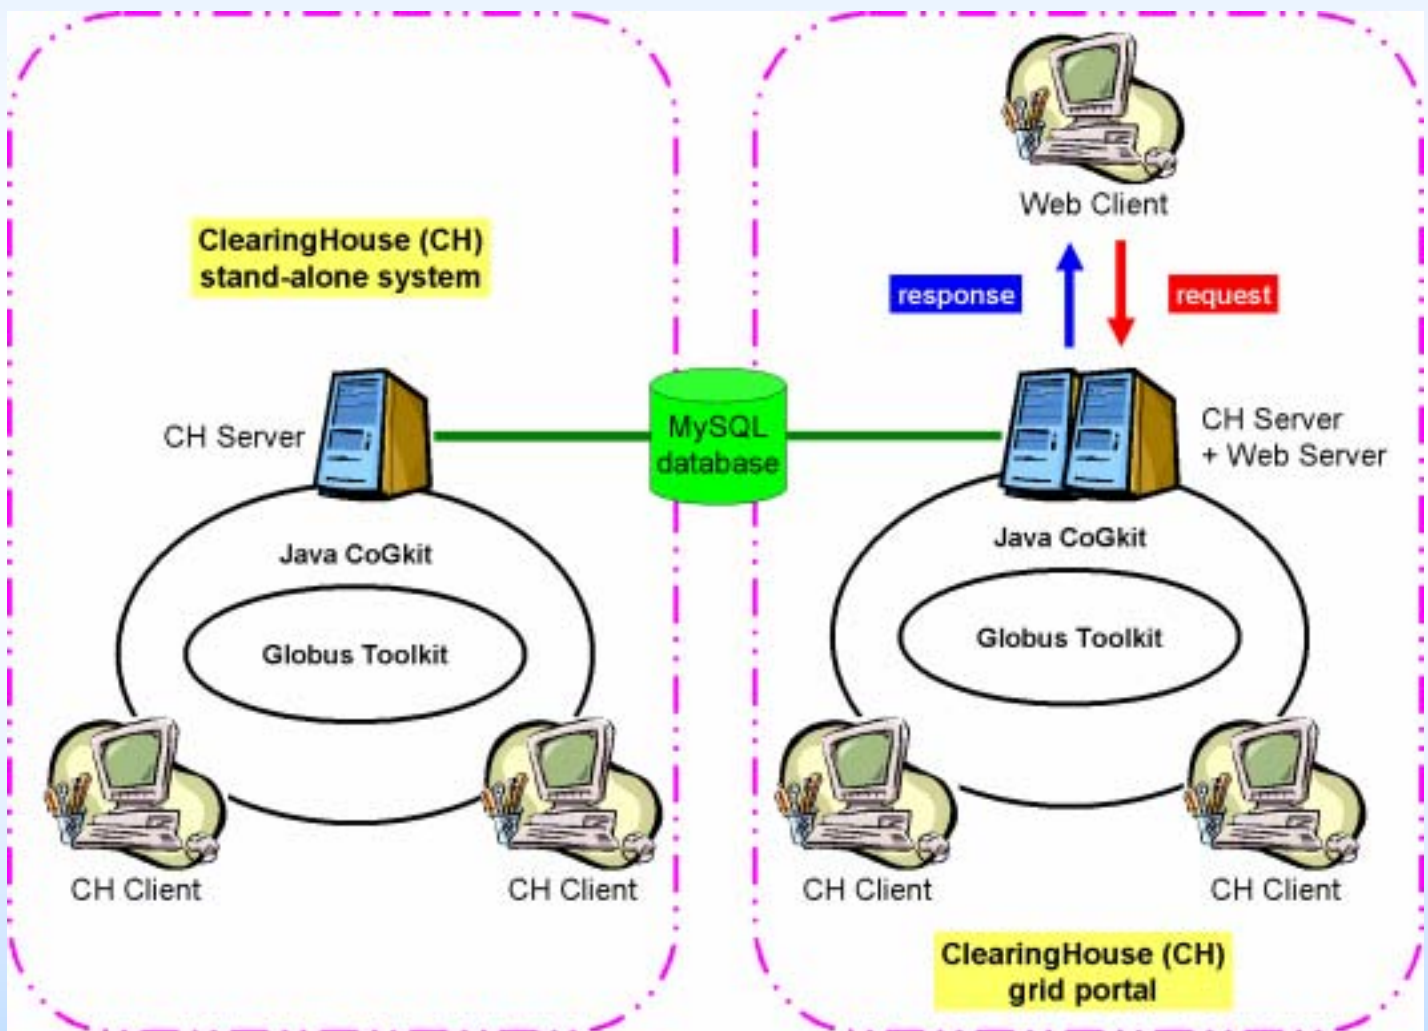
ClearingHouse (CH) stand-alone system

CH Server

Java CoGkit

Globus Toolkit

CH Client

CH Client

MySQL database

Web Client

response

request

CH Server + Web Server

Java CoGkit

Globus Toolkit

CH Client

CH Client

ClearingHouse (CH) grid portal